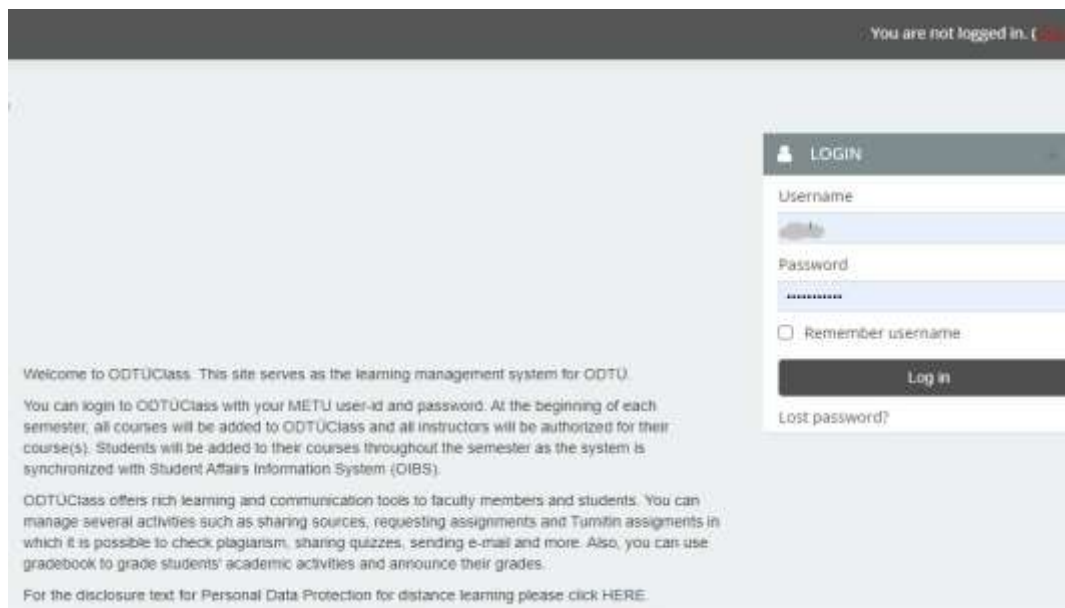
You are not logged in. ( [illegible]

LOGIN

Username

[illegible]

Password

••••••••••

Remember username

Log in

Lost password?

Welcome to ODTÜClass. This site serves as the learning management system for ODTÜ.

You can login to ODTÜClass with your METU user-id and password. At the beginning of each semester, all courses will be added to ODTÜClass and all instructors will be authorized for their course(s). Students will be added to their courses throughout the semester as the system is synchronized with Student Affairs Information System (OIBS).

ODTÜClass offers rich learning and communication tools to faculty members and students. You can manage several activities such as sharing sources, requesting assignments and Turnitin assigments in which it is possible to check plagiarism, sharing quizzes, sending e-mail and more. Also, you can use gradebook to grade students' academic activities and announce their grades.

For the disclosure text for Personal Data Protection for distance learning please click HERE.